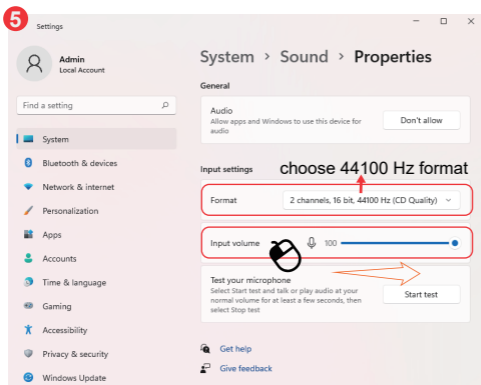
5

Settings

Admin
Local Account

Find a setting

System
Bluetooth & devices
Network & internet
Personalization
Apps
Accounts
Time & language
Gaming
Accessibility
Privacy & security
Windows Update

System > Sound > Properties

General

Audio
Allow apps and Windows to use this device for audio

Don't allow

Input settings

choose 44100 Hz format

Format
2 channels, 16 bit, 44100 Hz (CD Quality)

Input volume
100

Test your microphone
Select Start test and talk or play audio at your normal volume for at least a few seconds, then select Stop test

Start test

Get help
Give feedback